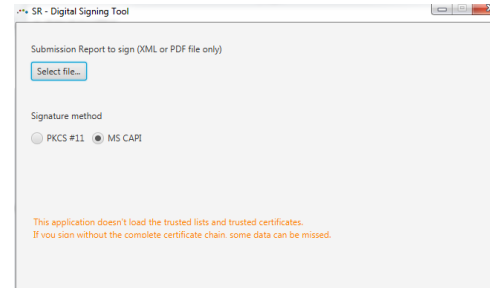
SR - Digital Signing Tool

Submission Report to sign (XML or PDF file only)

Select file...

Signature method

PKCS #11 MS CAPI

This application doesn't load the trusted lists and trusted certificates.
If you sign without the complete certificate chain, some data can be missed.